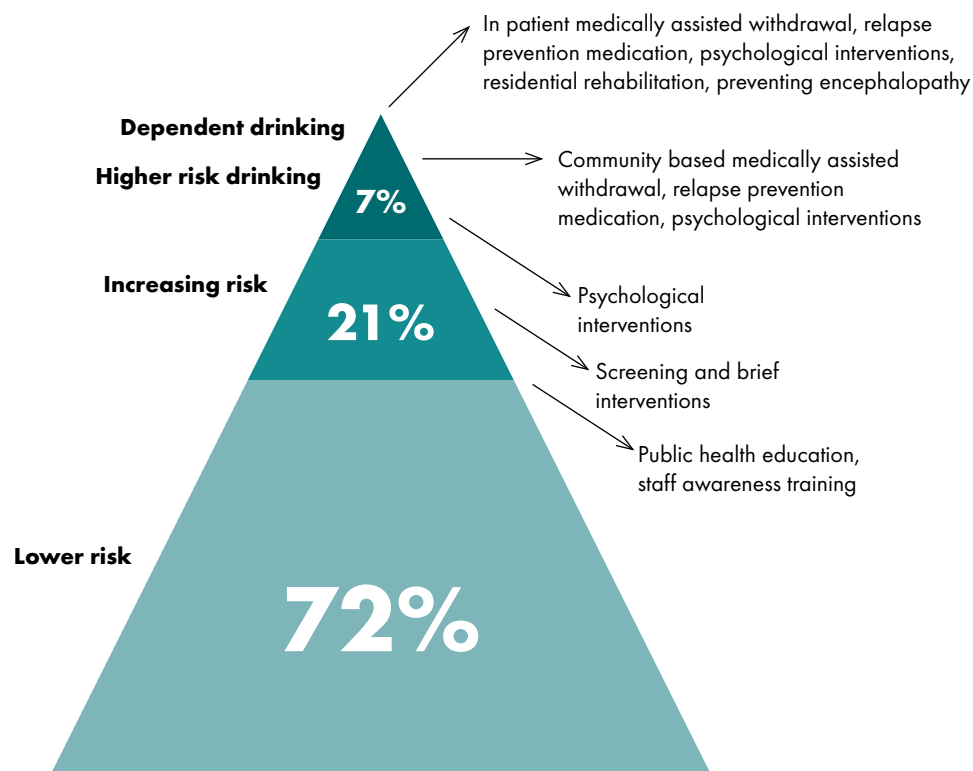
In patient medically assisted withdrawal, relapse prevention medication, psychological interventions, residential rehabilitation, preventing encephalopathy

Dependent drinking

Community based medically assisted withdrawal, relapse prevention medication, psychological interventions

Higher risk drinking

7%

Psychological interventions

Increasing risk

21%

Screening and brief interventions

Public health education, staff awareness training

Lower risk

72%